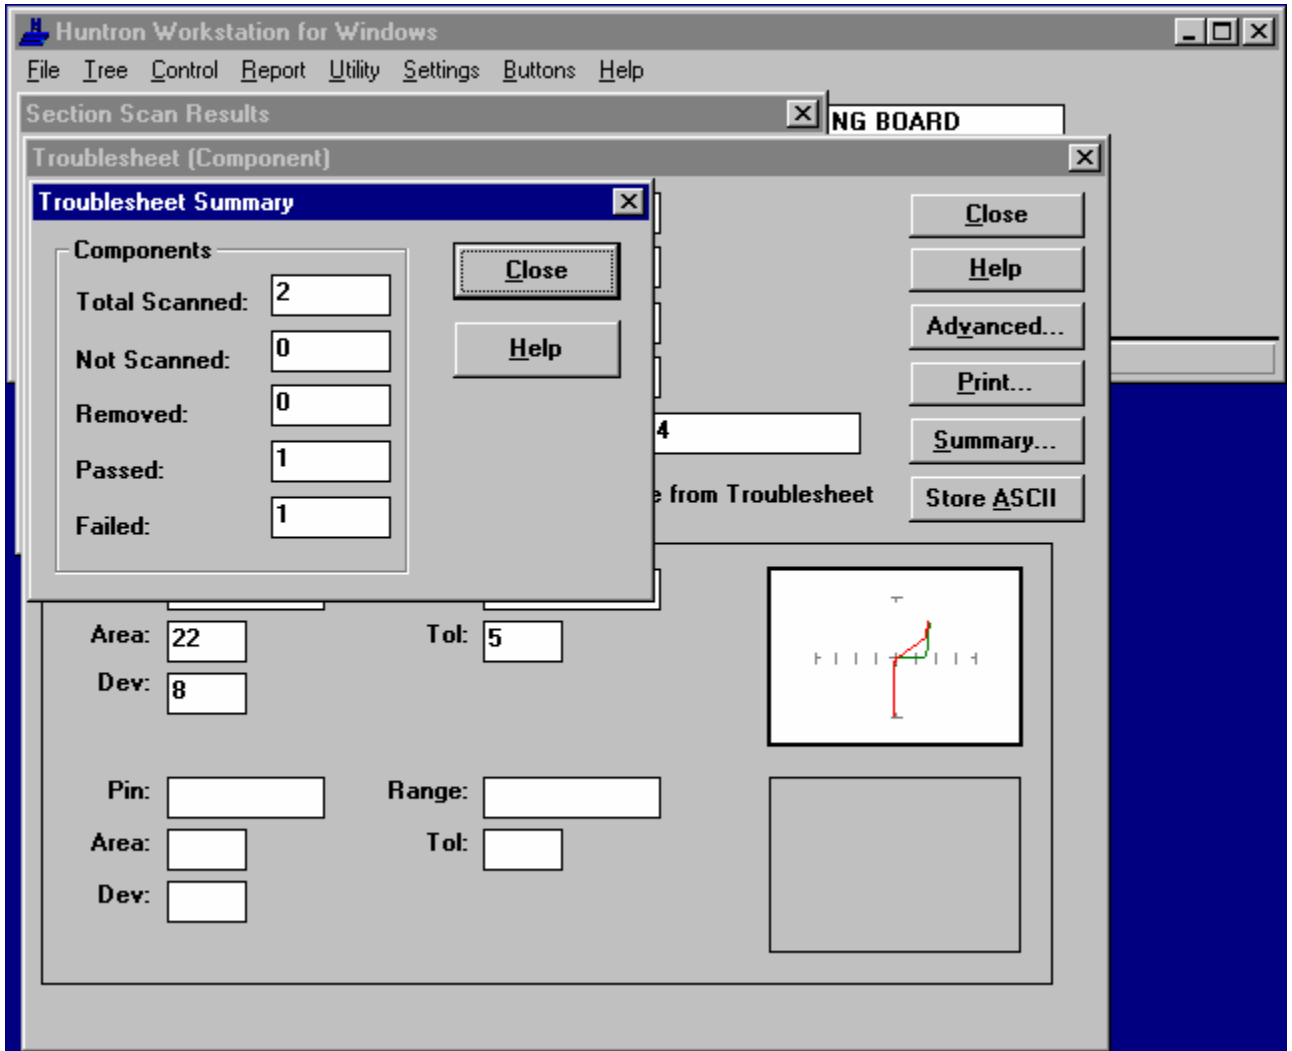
Huntron Workstation for Windows

File Tree Control Report Utility Settings Buttons Help

Section Scan Results

NG BOARD

Troublesheet (Component)

Troublesheet Summary

Components

Total Scanned: 2

Not Scanned: 0

Removed: 0

Passed: 1

Failed: 1

Close

Help

Close

Help

Advanced...

Print...

Summary...

Store ASCII

4

e from Troublesheet

Area: 22

Tol: 5

Dev: 8

Pin:

Range:

Area:

Tol:

Dev: